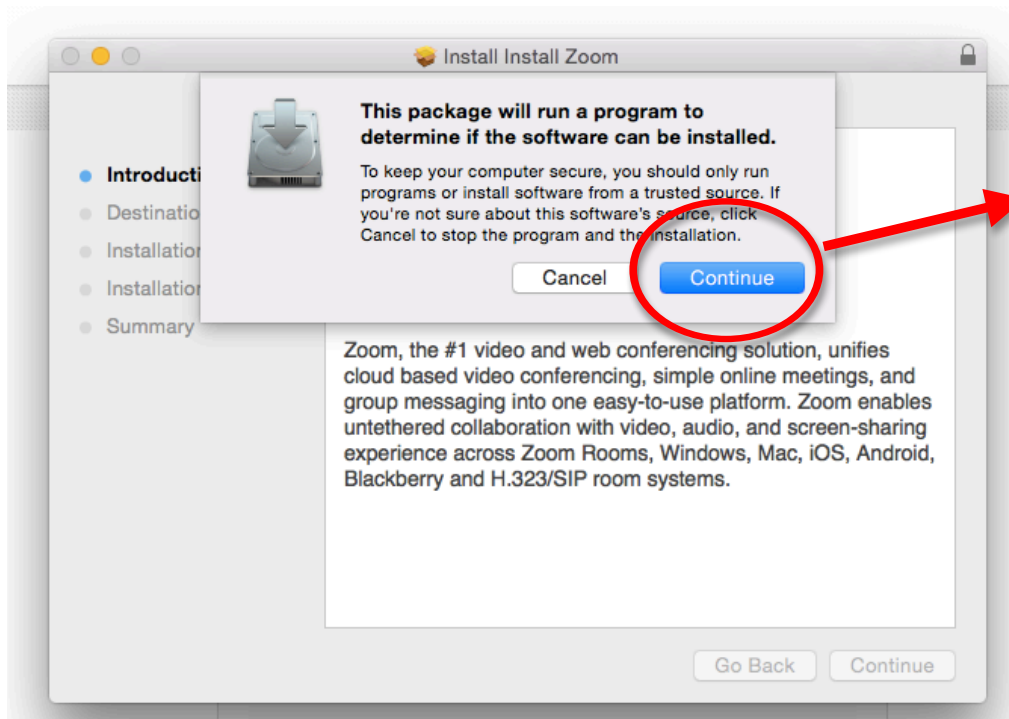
Install Install Zoom

Introducti
Destinatio
Installation
Installation
Summary

This package will run a program to determine if the software can be installed.

To keep your computer secure, you should only run programs or install software from a trusted source. If you're not sure about this software's source, click Cancel to stop the program and the installation.

Cancel
Continue

Zoom, the #1 video and web conferencing solution, unifies cloud based video conferencing, simple online meetings, and group messaging into one easy-to-use platform. Zoom enables untethered collaboration with video, audio, and screen-sharing experience across Zoom Rooms, Windows, Mac, iOS, Android, Blackberry and H.323/SIP room systems.

Go Back
Continue